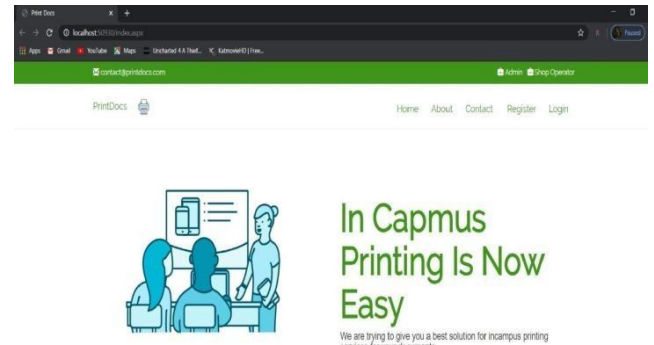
Print Docs
localhost:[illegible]/index.aspx
Apps Gmail YouTube Maps Uncharted 4 A Thief... KatmovieHD | Free...
Paused
contact@printdocs.com
Admin Shop Operator
PrintDocs
Home About Contact Register Login
In Capmus Printing Is Now Easy
We are trying to give you a best solution for incampus printing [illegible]